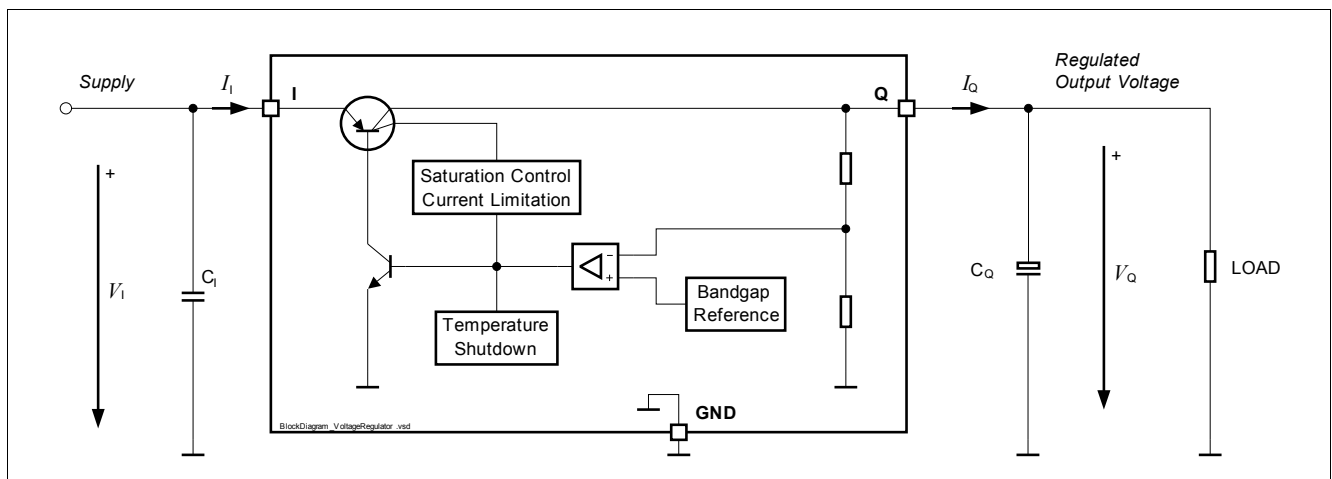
Supply

$I_I$

I

Q

$I_Q$

Regulated Output Voltage

+

$V_I$

$C_I$

Saturation Control Current Limitation

-

+

Bandgap Reference

Temperature Shutdown

$C_Q$

+

$V_Q$

LOAD

GND

BlockDiagram_VoltageRegulator.vsd